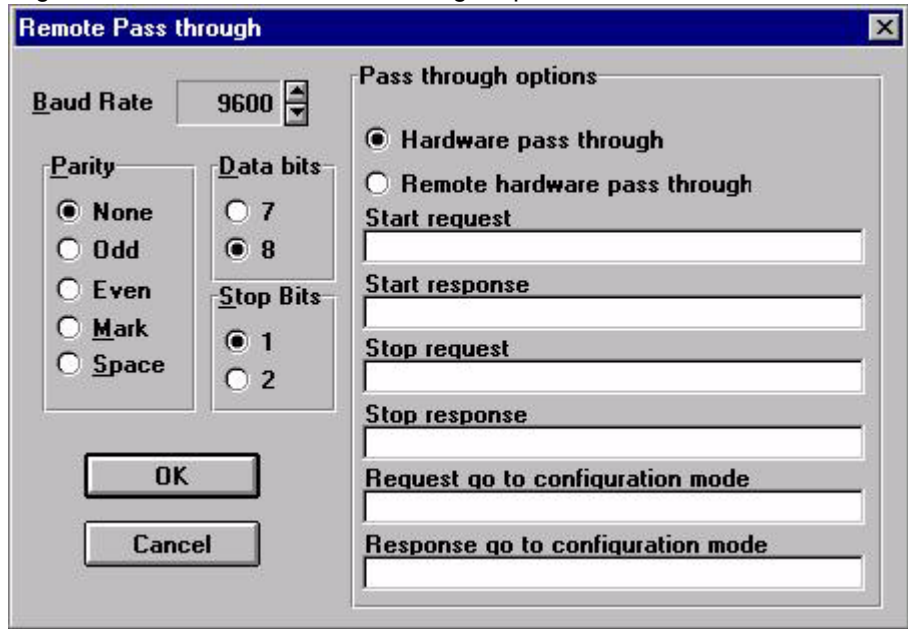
Remote Pass through

Baud Rate 9600

Parity
None
Odd
Even
Mark
Space

Data bits
7
8

Stop Bits
1
2

OK

Cancel

Pass through options

Hardware pass through

Remote hardware pass through

Start request

Start response

Stop request

Stop response

Request go to configuration mode

Response go to configuration mode